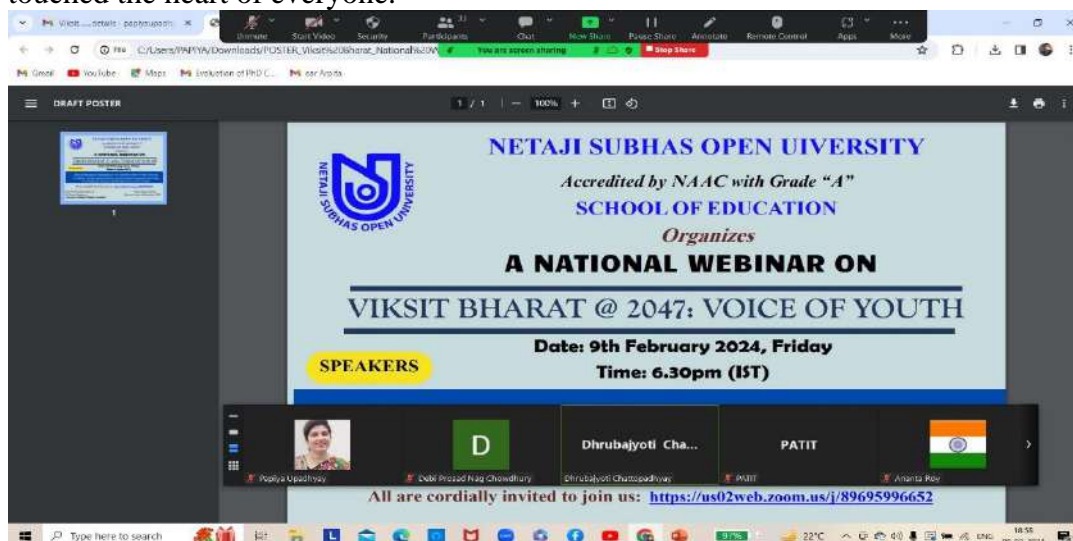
touched the heart of everyone.

Viksit ... details · papiyaupadh ×

Unmute Start Video Security Participants Chat New Share Pause Share Annotate Remote Control Apps More

C:/Users/PAPIYA/Downloads/POSTER_Viksit%20Bharat_National%20W

You are screen sharing

Stop Share

Gmail YouTube Maps Evolution of PhD C... ear Arpita

DRAFT POSTER

1 / 1 | — 100% +

1

NETAJI SUBHAS OPEN UNIVERSITY

NETAJI SUBHAS OPEN UIVERSITY

Accredited by NAAC with Grade "A"

SCHOOL OF EDUCATION

Organizes

A NATIONAL WEBINAR ON

VIKSIT BHARAT @ 2047: VOICE OF YOUTH

Date: 9th February 2024, Friday

SPEAKERS

Time: 6.30pm (IST)

D

Dhrubajyoti Cha...

PATIT

Papiya Upadhyay

Debi Prasad Nag Chowdhury

Dhrubajyoti Chattopadhyay

PATIT

Ananta Roy

All are cordially invited to join us: https://us02web.zoom.us/j/89695996652

Type here to search

22°C ENG 18:55